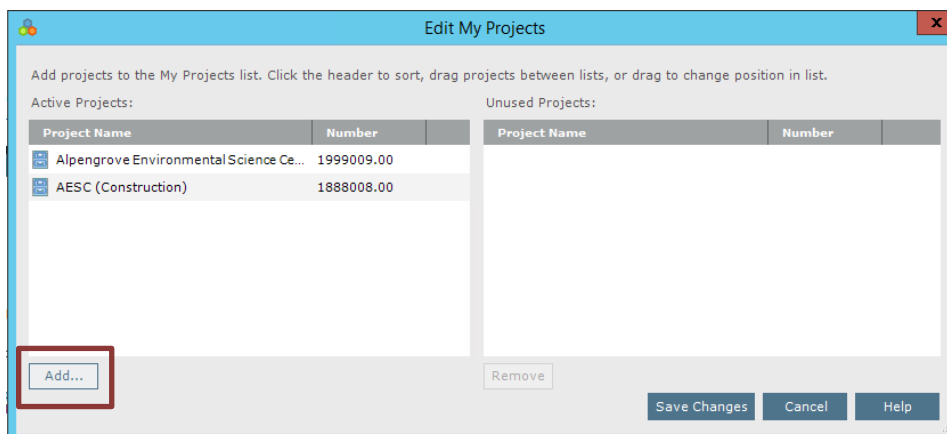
Edit My Projects

x

Add projects to the My Projects list. Click the header to sort, drag projects between lists, or drag to change position in list.

Active Projects:

| Project Name | Number |
|---|---|
| Alpengrove Environmental Science Ce... | 1999009.00 |
| AESC (Construction) | 1888008.00 |

Unused Projects:

| Project Name | Number |
|---|---|

Add...

Remove

Save Changes

Cancel

Help